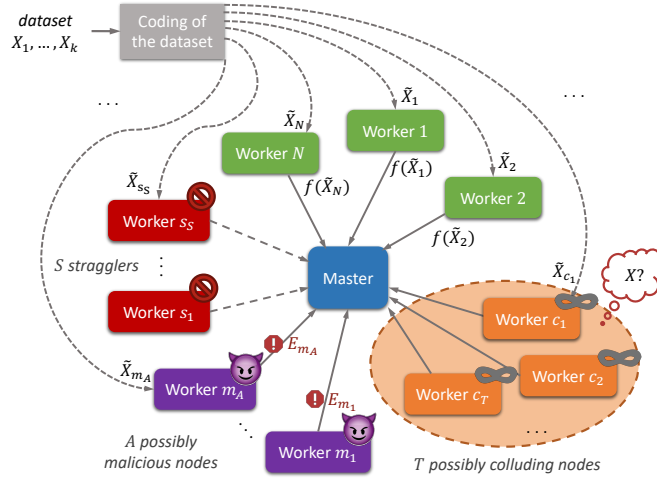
dataset
$X_1, \dots, X_k$

Coding of the dataset

. . .

. . .

$\tilde{X}_N$

$\tilde{X}_1$

Worker 1

Worker $N$

$\tilde{X}_2$

$f(\tilde{X}_1)$

$f(\tilde{X}_N)$

Worker 2

$\tilde{X}_{s_S}$

Worker $s_S$

$f(\tilde{X}_2)$

S stragglers

⋮

Master

$\tilde{X}_{c_1}$

X?

Worker $s_1$

Worker $c_1$

$E_{m_A}$

$\tilde{X}_{m_A}$

Worker $c_2$

Worker $c_T$

Worker $m_A$

$E_{m_1}$

A possibly malicious nodes

Worker $m_1$

. . .

T possibly colluding nodes